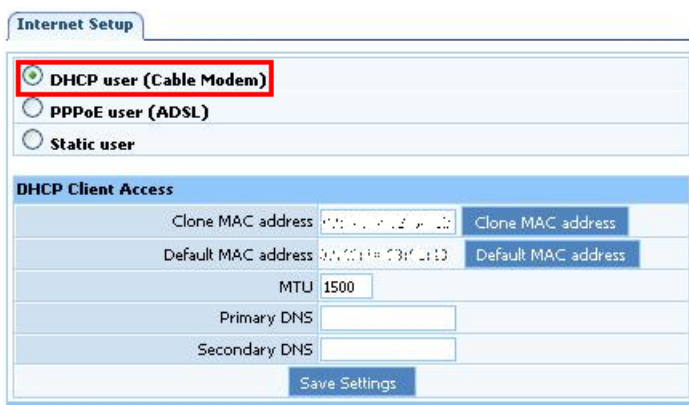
Internet Setup

DHCP user (Cable Modem)
PPPoE user (ADSL)
Static user

DHCP Client Access

| | |
|---|---|
| Clone MAC address | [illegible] Clone MAC address |
| Default MAC address | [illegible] Default MAC address |
| MTU | 1500 |
| Primary DNS | |
| Secondary DNS | |

Save Settings